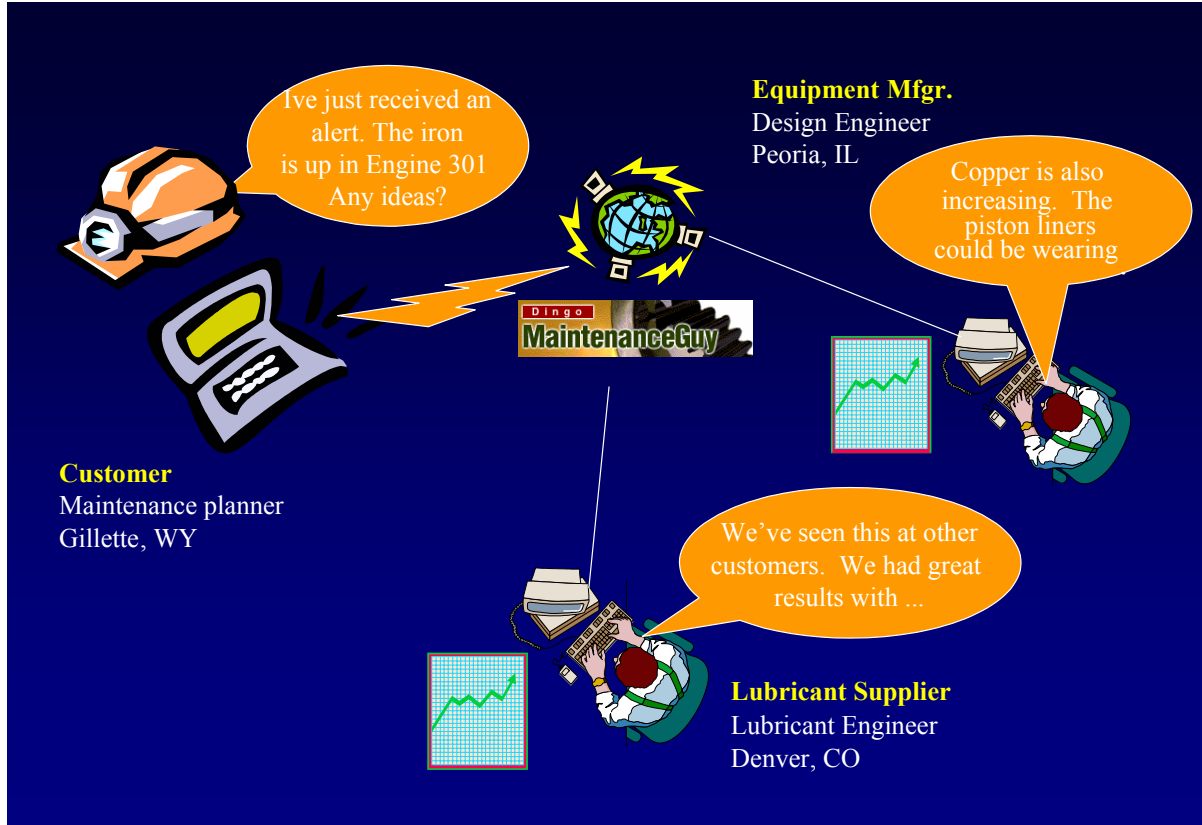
Ive just received an alert. The iron is up in Engine 301 Any ideas?

Equipment Mfgr.
Design Engineer
Peoria, IL

Copper is also increasing. The piston liners could be wearing

Dingo
MaintenanceGuy

Customer
Maintenance planner
Gillette, WY

We've seen this at other customers. We had great results with ...

Lubricant Supplier
Lubricant Engineer
Denver, CO